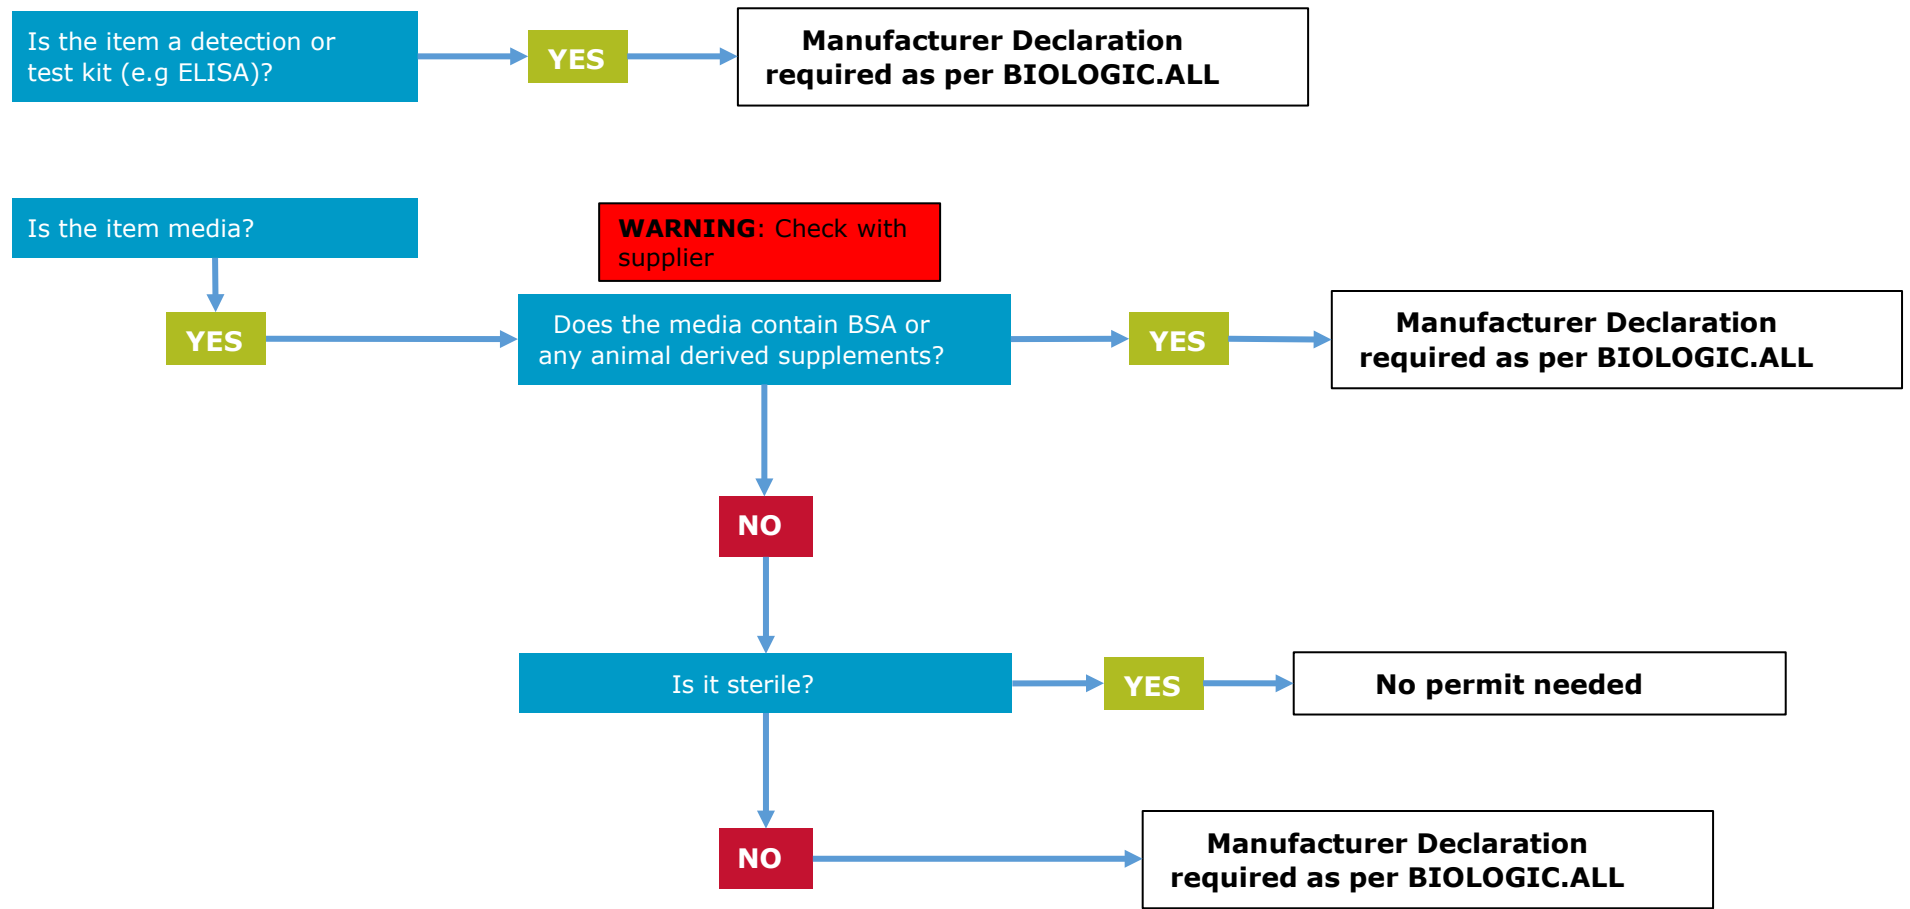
Is the item a detection or test kit (e.g ELISA)?

YES

Manufacturer Declaration required as per BIOLOGIC.ALL

Is the item media?

WARNING: Check with supplier

YES

Does the media contain BSA or any animal derived supplements?

YES

Manufacturer Declaration required as per BIOLOGIC.ALL

NO

Is it sterile?

YES

No permit needed

NO

Manufacturer Declaration required as per BIOLOGIC.ALL